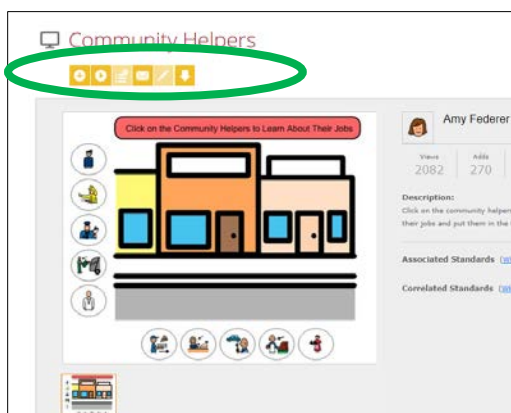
Community Helpers

Click on the Community Helpers to Learn About Their Jobs

Amy Federer

Views
2082

Adds
270

Description:
Click on the community helpers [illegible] their jobs and put them in the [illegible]

Associated Standards

Correlated Standards